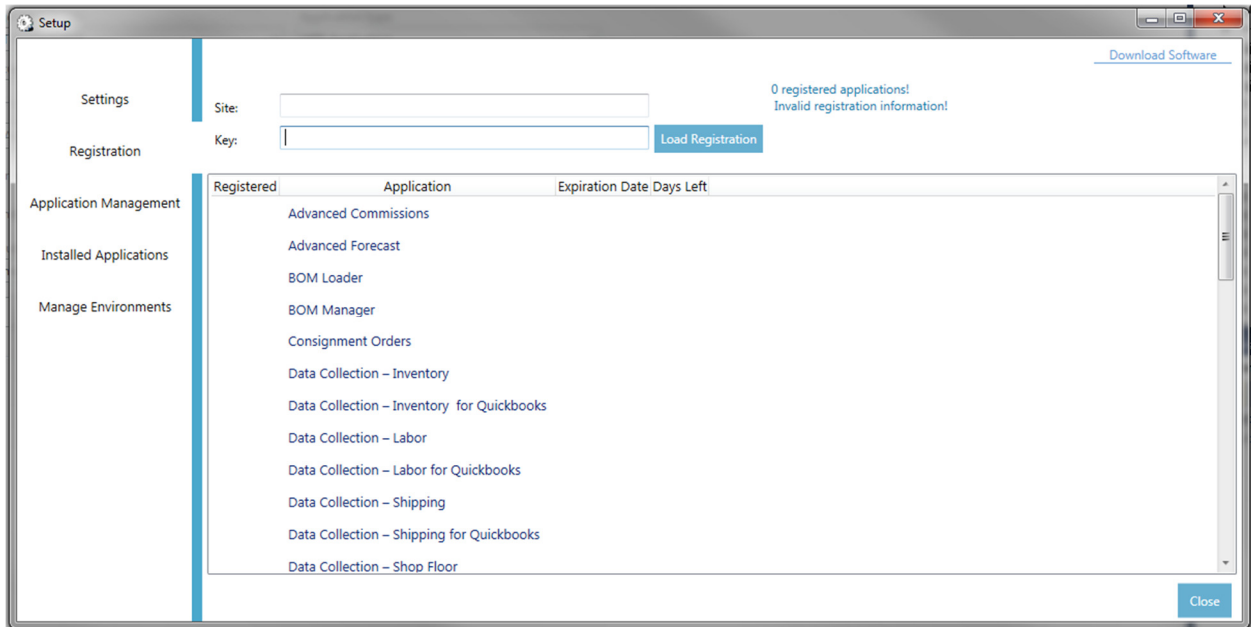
Setup

Download Software

Settings

Registration

Application Management

Installed Applications

Manage Environments

Site:

Key:

Load Registration

0 registered applications!
Invalid registration information!

| Registered | Application | Expiration Date | Days Left |
|---|---|---|---|
| | Advanced Commissions | | |
| | Advanced Forecast | | |
| | BOM Loader | | |
| | BOM Manager | | |
| | Consignment Orders | | |
| | Data Collection – Inventory | | |
| | Data Collection – Inventory for Quickbooks | | |
| | Data Collection – Labor | | |
| | Data Collection – Labor for Quickbooks | | |
| | Data Collection – Shipping | | |
| | Data Collection – Shipping for Quickbooks | | |
| | Data Collection – Shop Floor | | |

Close